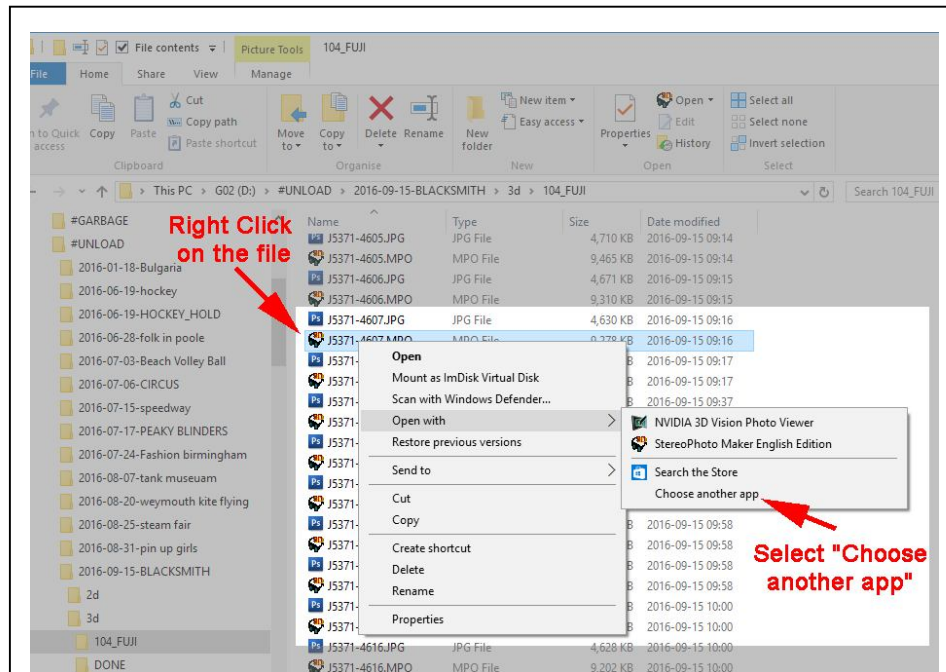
File contents | Picture Tools | 104_FUJI

File | Home | Share | View | Manage

Pin to Quick access | Copy | Paste | Cut | Copy path | Paste shortcut | Move to | Copy to | Delete | Rename | New folder | New item | Easy access | Properties | Open | Edit | History | Select all | Select none | Invert selection

Clipboard | Organise | New | Open | Select

> This PC > G02 (D:) > #UNLOAD > 2016-09-15-BLACKSMITH > 3d > 104_FUJI

Search 104_FUJI

#GARBAGE
#UNLOAD
2016-01-18-Bulgaria
2016-06-19-hockey
2016-06-19-HOCKEY_HOLD
2016-06-28-folk in poole
2016-07-03-Beach Volley Ball
2016-07-06-CIRCUS
2016-07-15-speedway
2016-07-17-PEAKY BLINDERS
2016-07-24-Fashion birmingham
2016-08-07-tank museuam
2016-08-20-weymouth kite flying
2016-08-25-steam fair
2016-08-31-pin up girls
2016-09-15-BLACKSMITH
2d
3d
104_FUJI
DONE

Right Click on the file

| Name | Type | Size | Date modified |
|---|---|---|---|
| J5371-4605.JPG | JPG File | 4,710 KB | 2016-09-15 09:14 |
| J5371-4605.MPO | MPO File | 9,465 KB | 2016-09-15 09:14 |
| J5371-4606.JPG | JPG File | 4,671 KB | 2016-09-15 09:15 |
| J5371-4606.MPO | MPO File | 9,310 KB | 2016-09-15 09:15 |
| J5371-4607.JPG | JPG File | 4,630 KB | 2016-09-15 09:16 |
| J5371-4607.MPO | MPO File | 9,278 KB | 2016-09-15 09:16 |
| J5371- | | B | 2016-09-15 09:17 |
| J5371- | | B | 2016-09-15 09:17 |
| J5371- | | B | 2016-09-15 09:37 |
| J5371- | | B | 2016-09-15 09:58 |
| J5371- | | B | 2016-09-15 09:58 |
| J5371- | | B | 2016-09-15 09:58 |
| J5371- | | B | 2016-09-15 09:58 |
| J5371- | | B | 2016-09-15 10:00 |
| J5371- | | B | 2016-09-15 10:00 |
| J5371-4616.JPG | JPG File | 4,628 KB | 2016-09-15 10:00 |
| J5371-4616.MPO | MPO File | 9,202 KB | 2016-09-15 10:00 |

Open
Mount as ImDisk Virtual Disk
Scan with Windows Defender...
Open with
Restore previous versions
Send to
Cut
Copy
Create shortcut
Delete
Rename
Properties

NVIDIA 3D Vision Photo Viewer
StereoPhoto Maker English Edition
Search the Store
Choose another app

Select "Choose another app"